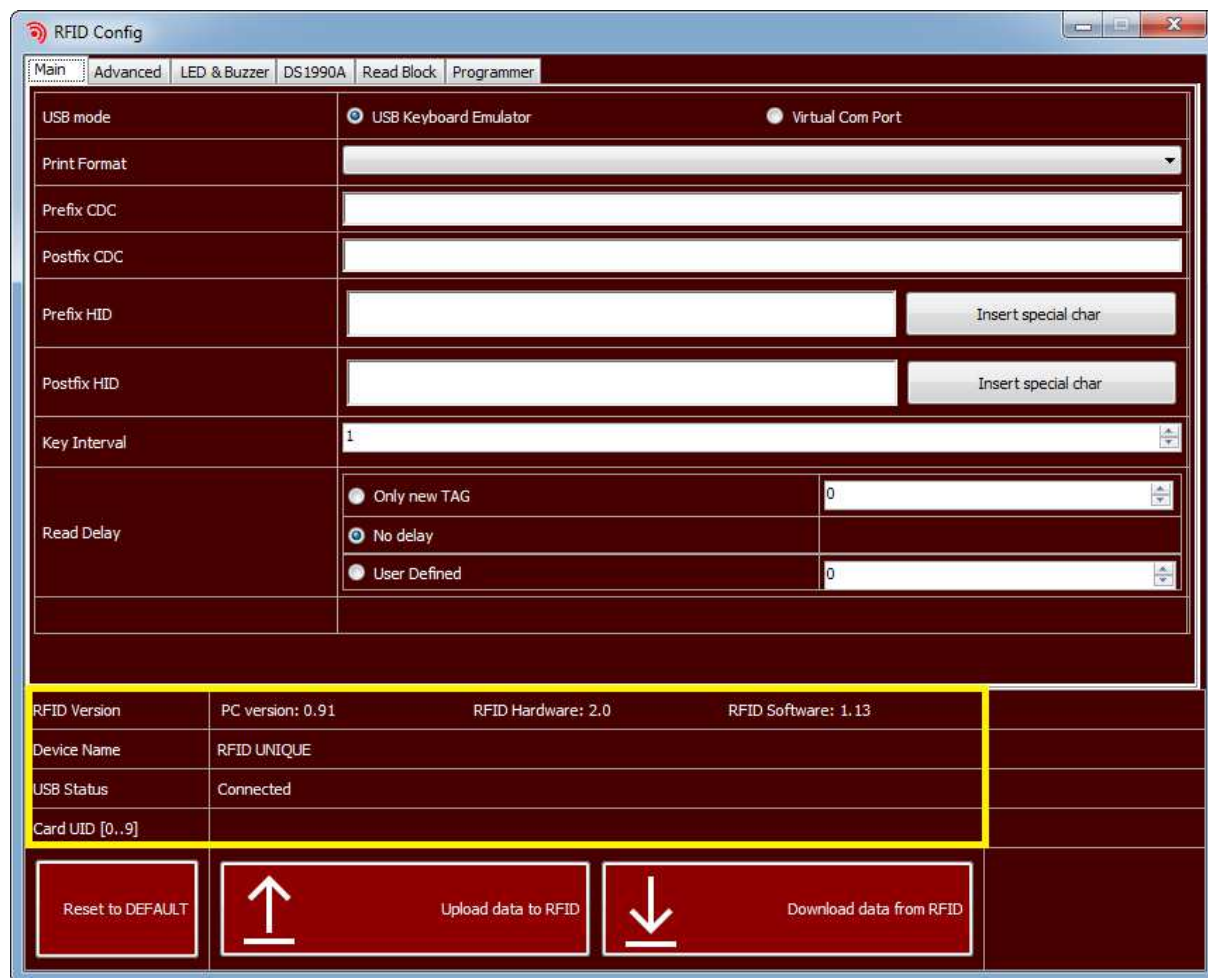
RFID Config

Main | Advanced | LED & Buzzer | DS1990A | Read Block | Programmer

| | |
|---|---|
| USB mode | USB Keyboard Emulator    Virtual Com Port |
| Print Format | |
| Prefix CDC | |
| Postfix CDC | |
| Prefix HID | Insert special char |
| Postfix HID | Insert special char |
| Key Interval | 1 |
| Read Delay | Only new TAG 0<br>No delay<br>User Defined 0 |

| | | | |
|---|---|---|---|
| RFID Version | PC version: 0.91 | RFID Hardware: 2.0 | RFID Software: 1.13 |
| Device Name | RFID UNIQUE | | |
| USB Status | Connected | | |
| Card UID [0..9] | | | |

Reset to DEFAULT

Upload data to RFID

Download data from RFID